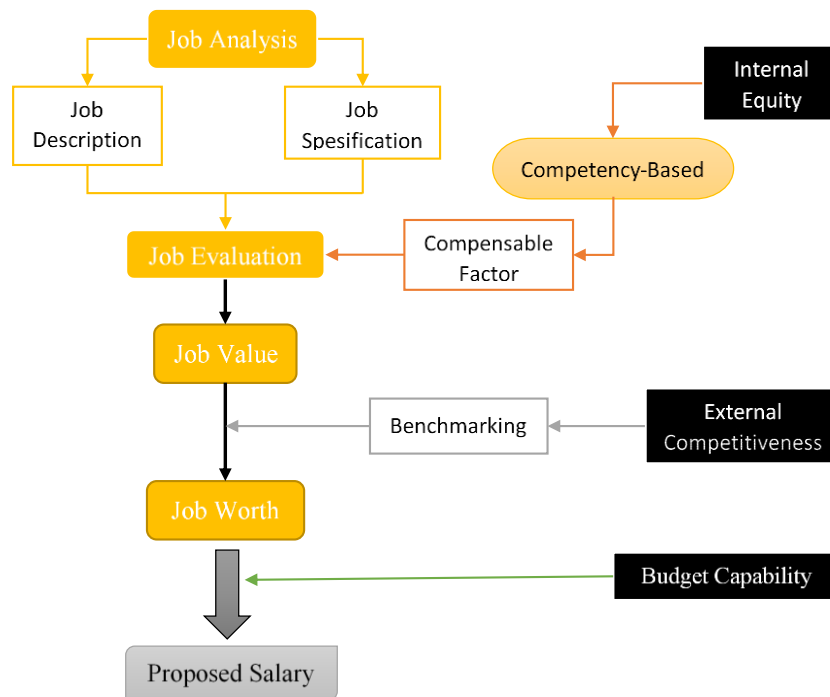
Job Analysis

Job Description

Job Spesification

Internal Equity

Competency-Based

Compensable Factor

Job Evaluation

Job Value

Benchmarking

External Competitiveness

Job Worth

Budget Capability

Proposed Salary